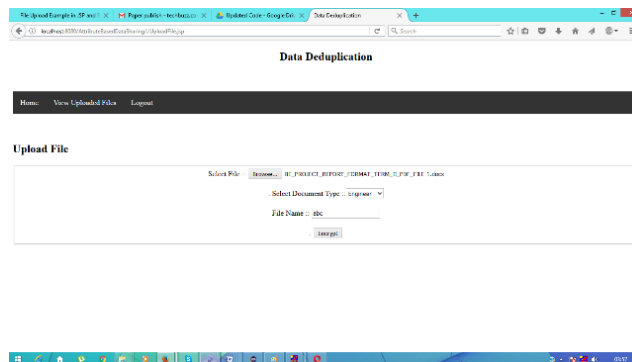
File Upload Example in JSP and | ✕ | M Paper publish - tech.buzz ✕ | Updated Code - Google Dri ✕ | Data Deduplication ✕ | +

localhost:8080/AttributeBasedDataSharing/UploadFile.jsp

Search

Data Deduplication

Home | View Uploaded Files | Logout

Upload File

Select File : Browse... BE_PROJECT_REPORT_FORMAT_TERM_II_FOR_FRE_1.docx

Select Document Type : Engineer

File Name : abc

Encrypt

03:37